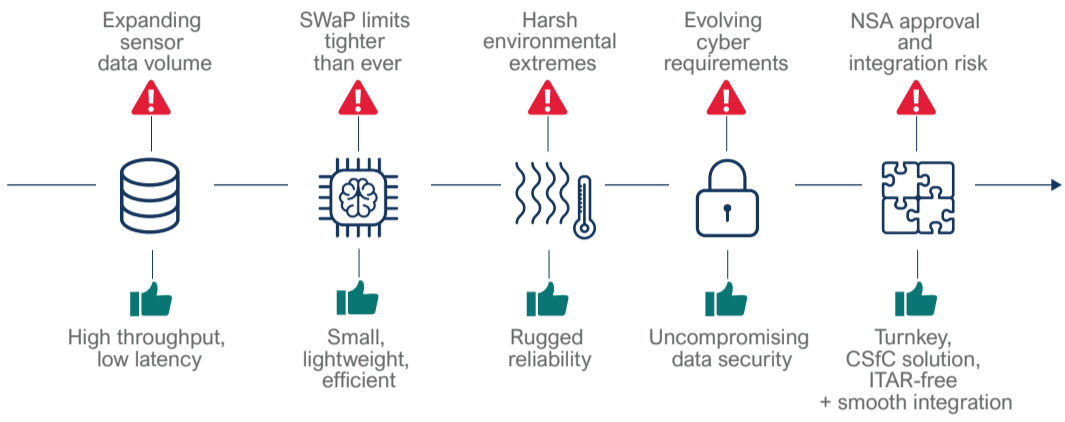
Expanding sensor data volume

SWaP limits tighter than ever

Harsh environmental extremes

Evolving cyber requirements

NSA approval and integration risk

High throughput, low latency

Small, lightweight, efficient

Rugged reliability

Uncompromising data security

Turnkey, CSfC solution, ITAR-free + smooth integration